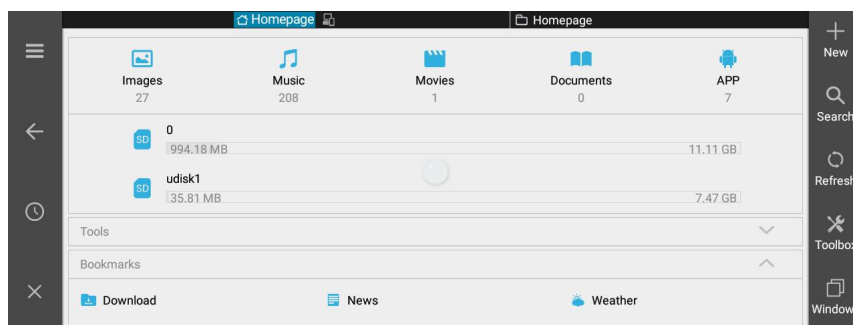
Homepage

Homepage

Images
27

Music
208

Movies
1

Documents
0

APP
7

SD 0
994.18 MB
11.11 GB

SD udisk1
35.81 MB
7.47 GB

Tools

Bookmarks

Download

News

Weather

New

Search

Refresh

Toolbox

Window